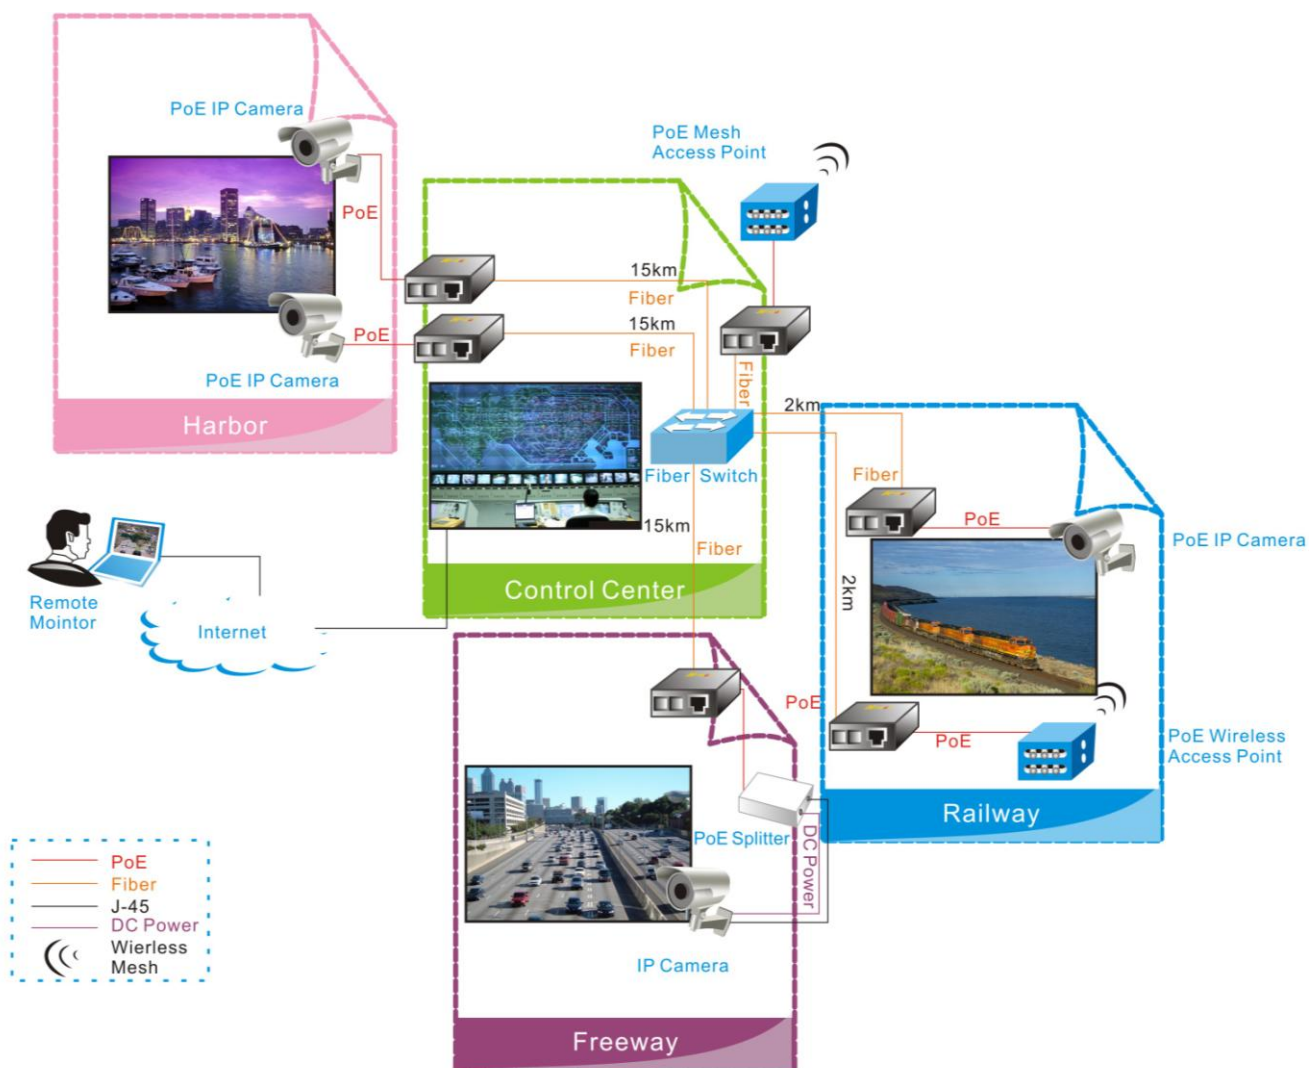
PoE IP Camera

PoE

PoE

PoE IP Camera

Harbor

PoE Mesh Access Point

15km

Fiber

15km

Fiber

Fiber

2km

Fiber Switch

15km

Fiber

Control Center

Remote Mointor

Internet

Fiber

PoE

PoE IP Camera

2km

PoE

PoE

PoE Wireless Access Point

Railway

PoE Splitter

DC Power

IP Camera

Freeway

PoE
Fiber
J-45
DC Power
Wierless Mesh